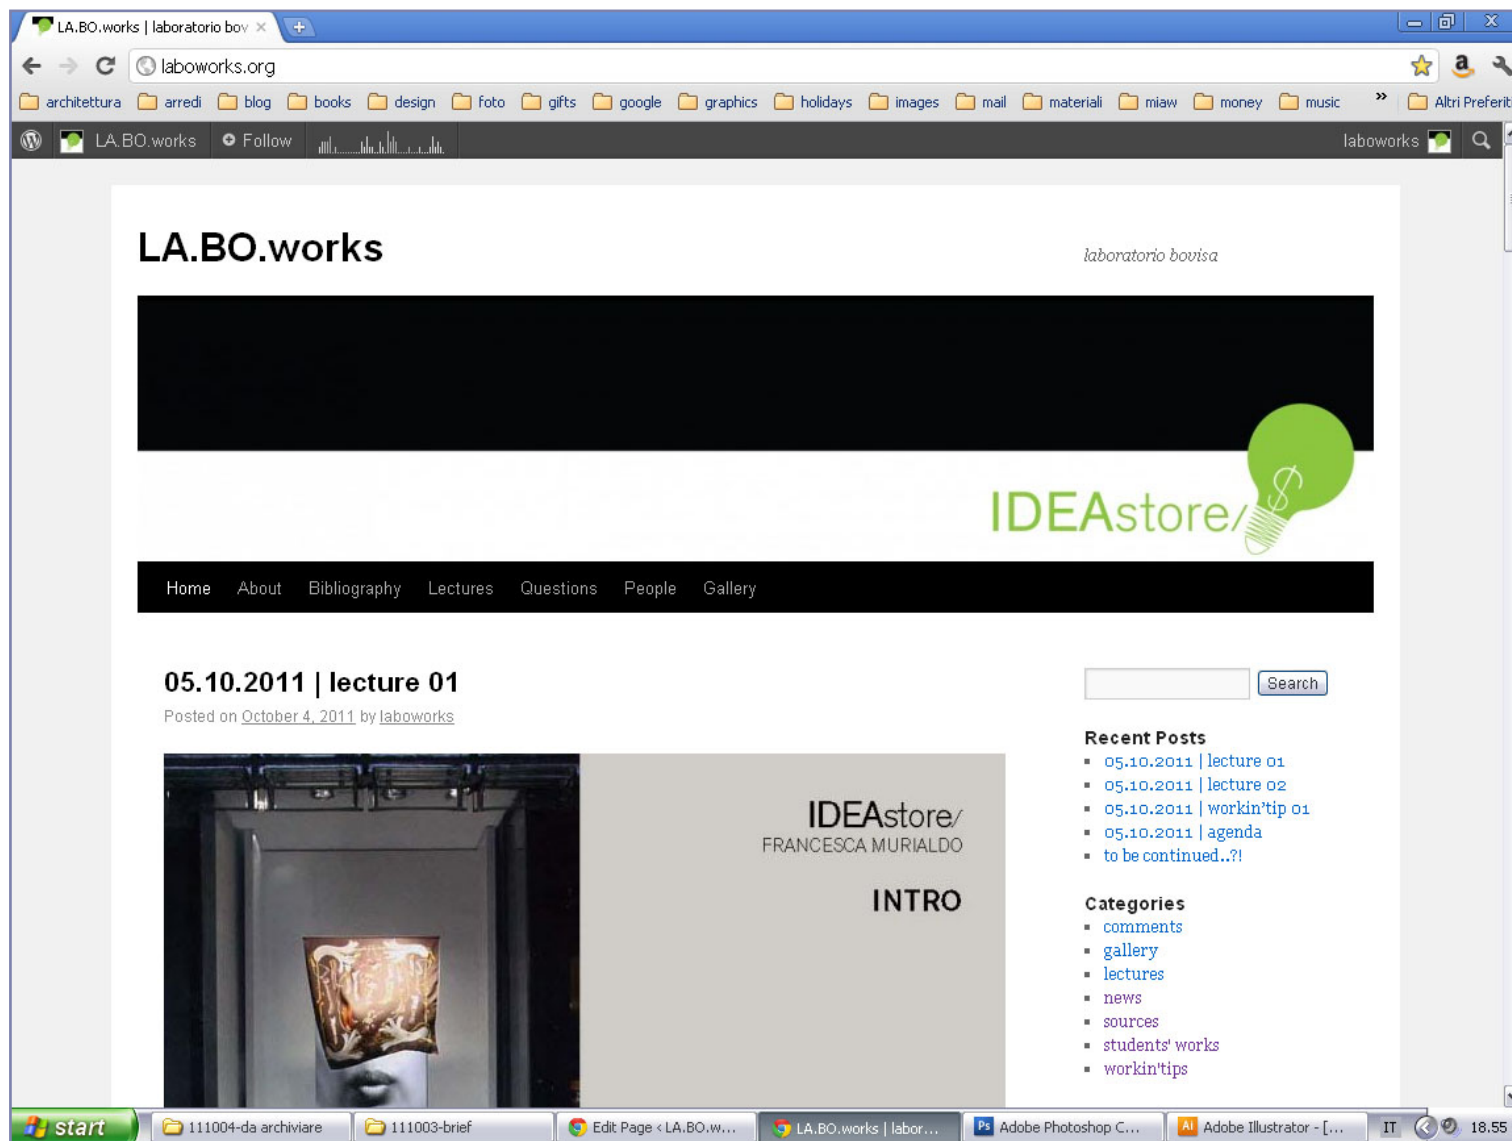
LA.BO.works | laboratorio bov ×

laboworks.org

architettura arredi blog books design foto gifts google graphics holidays images mail materiali miaw money music » Altri Preferiti

LA.BO.works Follow laboworks

LA.BO.works

laboratorio bovisa

IDEAstore/

Home About Bibliography Lectures Questions People Gallery

05.10.2011 | lecture 01

Posted on October 4, 2011 by laboworks

IDEAstore/
FRANCESCA MURIALDO
INTRO

Search

Recent Posts
- 05.10.2011 | lecture 01
- 05.10.2011 | lecture 02
- 05.10.2011 | workin'tip 01
- 05.10.2011 | agenda
- to be continued..?!

Categories
- comments
- gallery
- lectures
- news
- sources
- students' works
- workin'tips

start 111004-da archiviare 111003-brief Edit Page ‹ LA.BO.w... LA.BO.works | labor... Adobe Photoshop C... Adobe Illustrator - [... IT 18.55